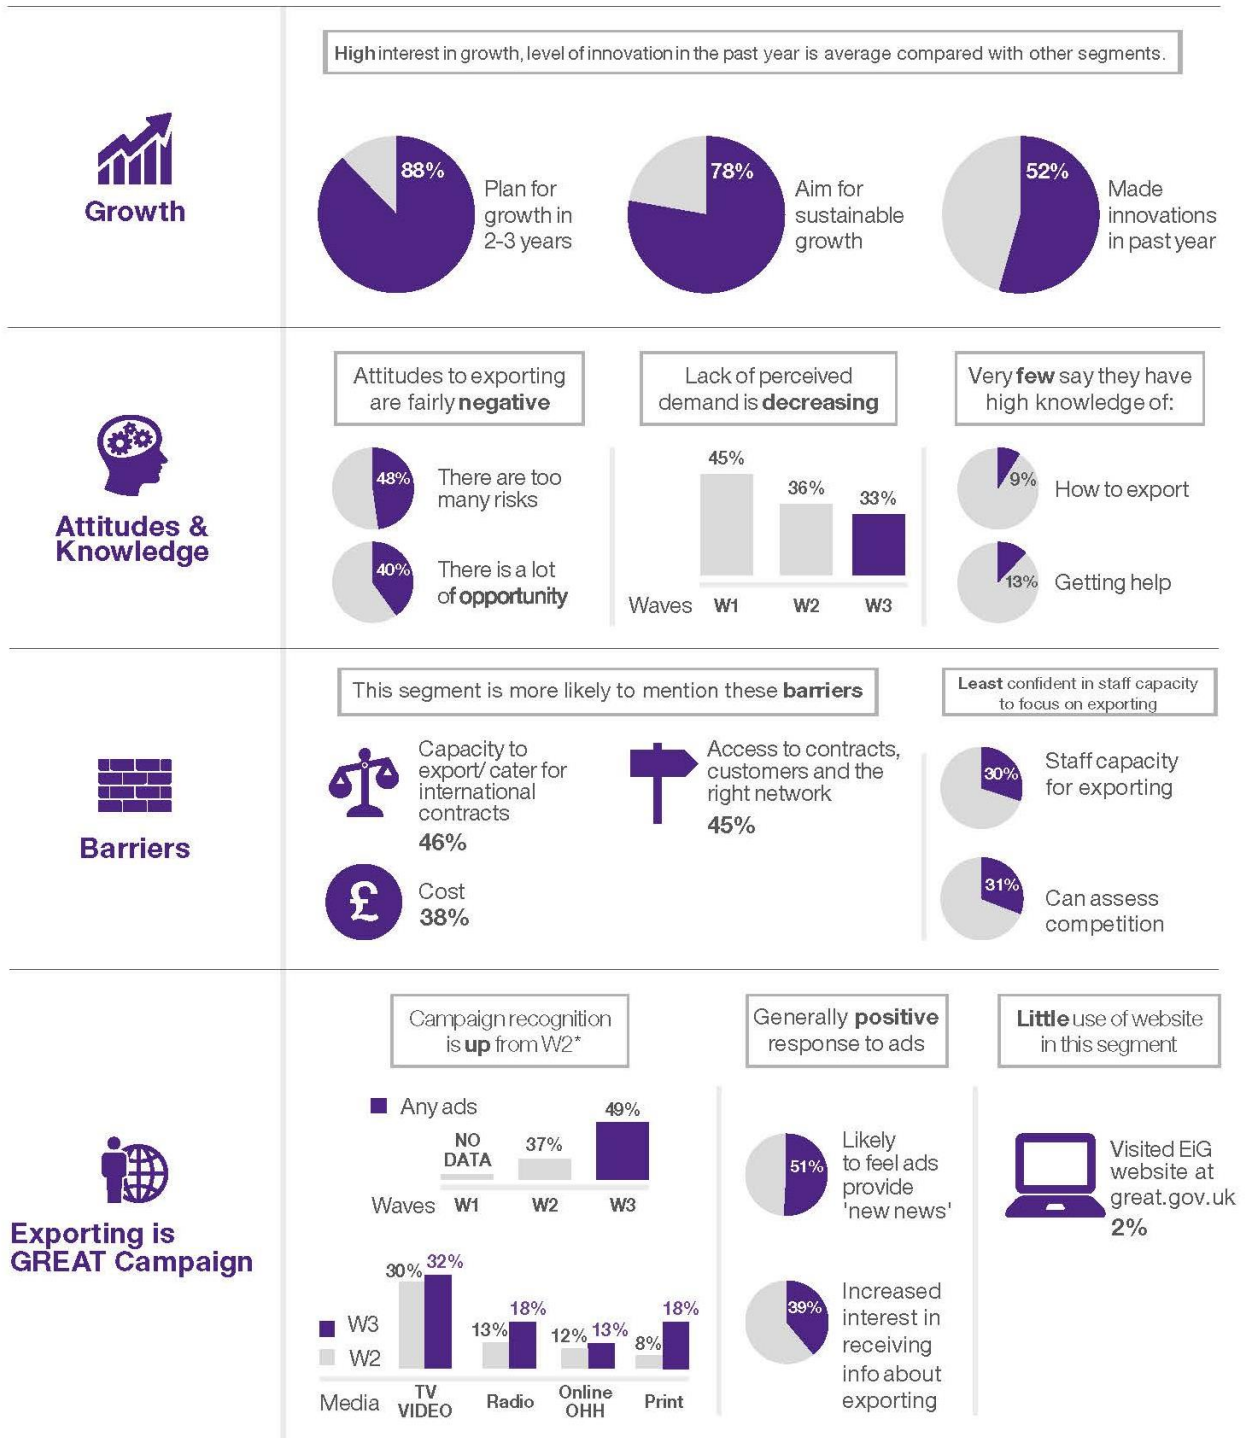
Growth

High interest in growth, level of innovation in the past year is average compared with other segments.

88% Plan for growth in 2-3 years

78% Aim for sustainable growth

52% Made innovations in past year

Attitudes & Knowledge

Attitudes to exporting are fairly negative

48% There are too many risks

40% There is a lot of opportunity

Lack of perceived demand is decreasing

45% 36% 33%

Waves W1 W2 W3

Very few say they have high knowledge of:

9% How to export

13% Getting help

Barriers

This segment is more likely to mention these barriers

Capacity to export/ cater for international contracts 46%

Access to contracts, customers and the right network 45%

£ Cost 38%

Least confident in staff capacity to focus on exporting

30% Staff capacity for exporting

31% Can assess competition

Exporting is GREAT Campaign

Campaign recognition is up from W2*

Any ads

NO DATA 37% 49%

Waves W1 W2 W3

W3
W2

30% 32% 13% 18% 12% 13% 8% 18%

Media TV VIDEO Radio Online OHH Print

Generally positive response to ads

51% Likely to feel ads provide 'new news'

39% Increased interest in receiving info about exporting

Little use of website in this segment

Visited EiG website at great.gov.uk 2%